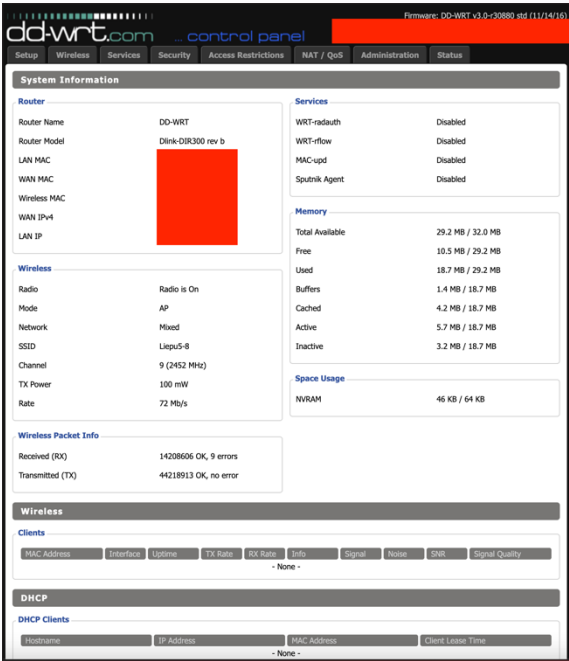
dd-wrt.com ... control panel

Firmware: DD-WRT v3.0-r30880 std (11/14/16)

Setup | Wireless | Services | Security | Access Restrictions | NAT / QoS | Administration | Status

System Information

Router

| | |
|---|---|
| Router Name | DD-WRT |
| Router Model | Dlink-DIR300 rev b |
| LAN MAC | |
| WAN MAC | |
| Wireless MAC | |
| WAN IPv4 | |
| LAN IP | |

Wireless

| | |
|---|---|
| Radio | Radio is On |
| Mode | AP |
| Network | Mixed |
| SSID | Liepu5-8 |
| Channel | 9 (2452 MHz) |
| TX Power | 100 mW |
| Rate | 72 Mb/s |

Wireless Packet Info

| | |
|---|---|
| Received (RX) | 14208606 OK, 9 errors |
| Transmitted (TX) | 44218913 OK, no error |

Services

| | |
|---|---|
| WRT-radauth | Disabled |
| WRT-rflow | Disabled |
| MAC-upd | Disabled |
| Sputnik Agent | Disabled |

Memory

| | |
|---|---|
| Total Available | 29.2 MB / 32.0 MB |
| Free | 10.5 MB / 29.2 MB |
| Used | 18.7 MB / 29.2 MB |
| Buffers | 1.4 MB / 18.7 MB |
| Cached | 4.2 MB / 18.7 MB |
| Active | 5.7 MB / 18.7 MB |
| Inactive | 3.2 MB / 18.7 MB |

Space Usage

| | |
|---|---|
| NVRAM | 46 KB / 64 KB |

Wireless

Clients

| MAC Address | Interface | Uptime | TX Rate | RX Rate | Info | Signal | Noise | SNR | Signal Quality |
|---|---|---|---|---|---|---|---|---|---|

- None -

DHCP

DHCP Clients

| Hostname | IP Address | MAC Address | Client Lease Time |
|---|---|---|---|

- None -